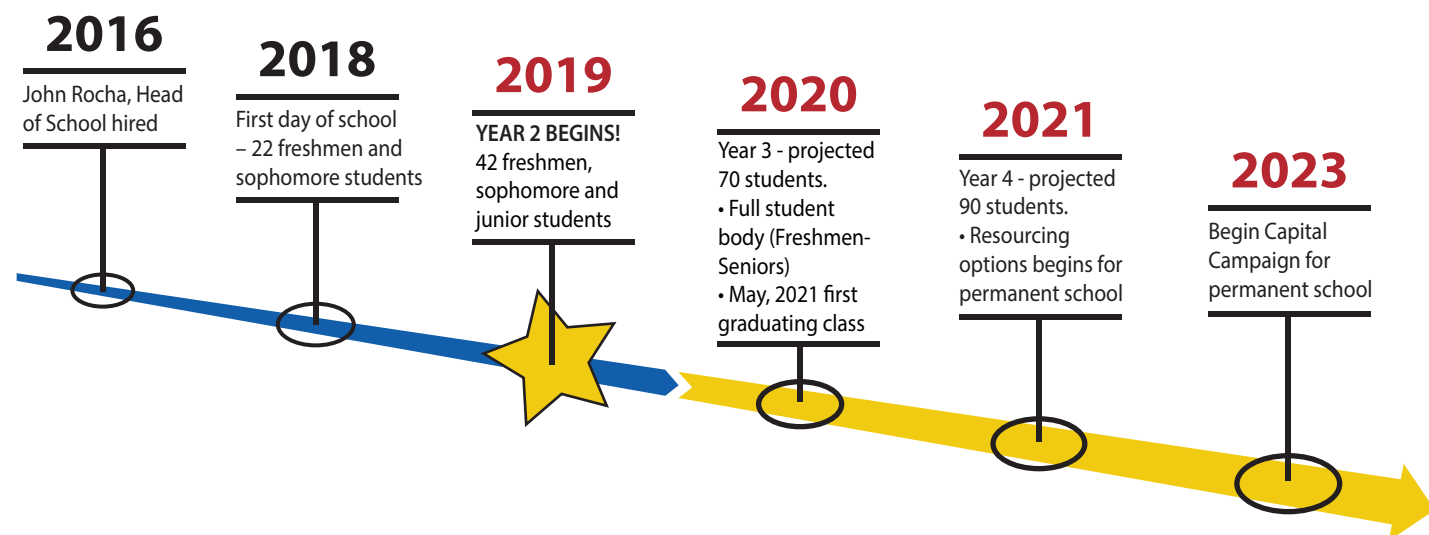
2016

John Rocha, Head of School hired

2018

First day of school – 22 freshmen and sophomore students

2019

YEAR 2 BEGINS! 42 freshmen, sophomore and junior students

2020

Year 3 - projected 70 students.
• Full student body (Freshmen-Seniors)
• May, 2021 first graduating class

2021

Year 4 - projected 90 students.
• Resourcing options begins for permanent school

2023

Begin Capital Campaign for permanent school